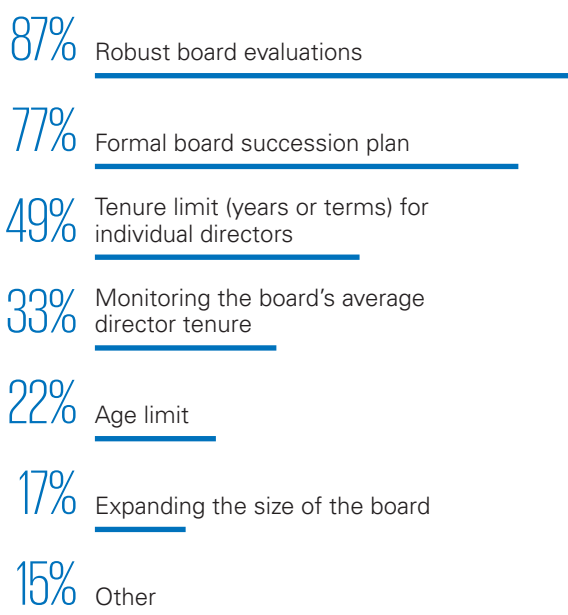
87% Robust board evaluations

77% Formal board succession plan

49% Tenure limit (years or terms) for individual directors

33% Monitoring the board’s average director tenure

22% Age limit

17% Expanding the size of the board

15% Other